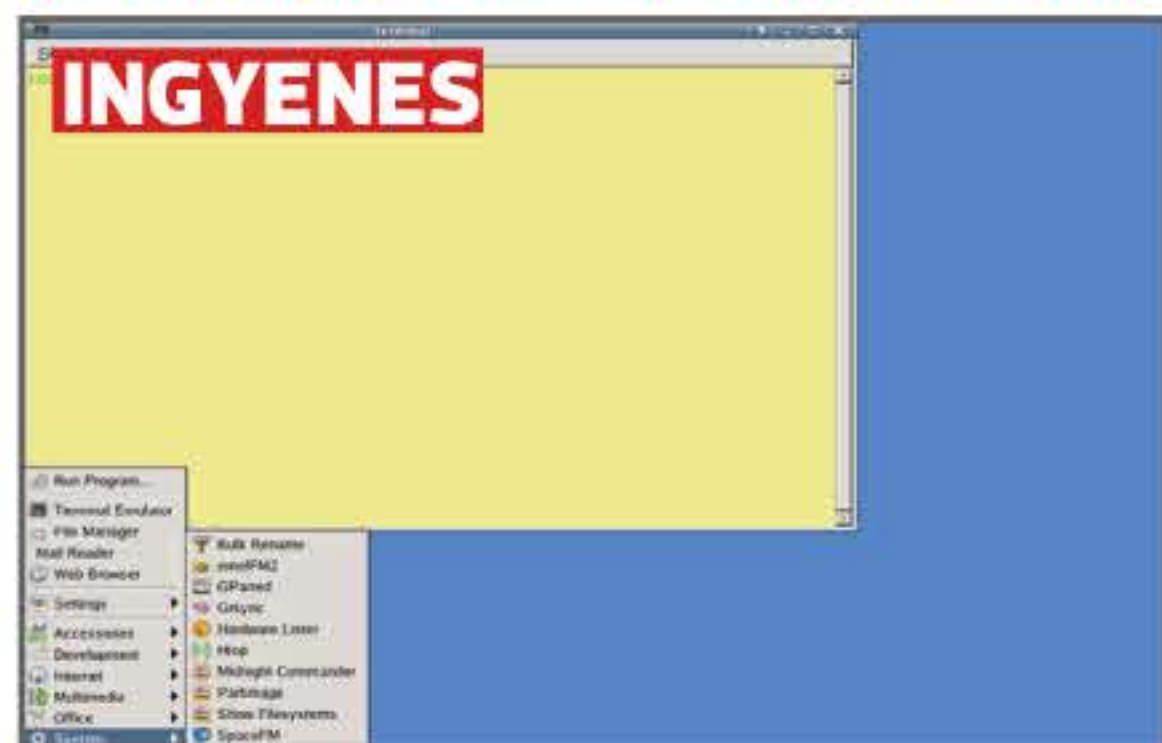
Terminal

INGYENES

Run Program...
Terminal Emulator
File Manager
Mail Reader
Web Browser
Settings
Accessories
Development
Internet
Multimedia
Office
System

Bulk Rename
emelFM2
GParted
Grsync
Hardware Lister
Htop
Midnight Commander
Partimage
Show Filesystems
SpaceFM